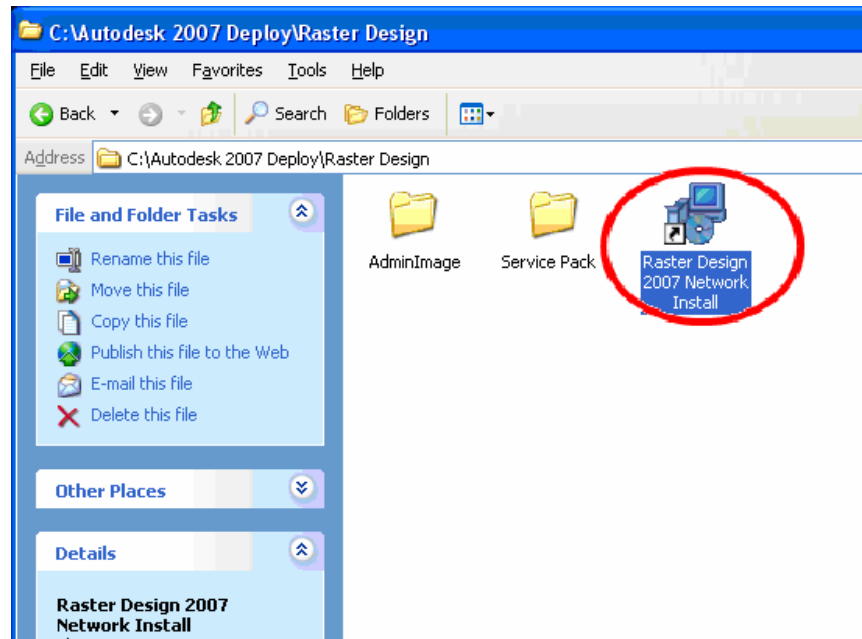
C:\Autodesk 2007 Deploy\Raster Design

File Edit View Favorites Tools Help

Back Search Folders

Address C:\Autodesk 2007 Deploy\Raster Design

File and Folder Tasks

Rename this file
Move this file
Copy this file
Publish this file to the Web
E-mail this file
Delete this file

Other Places

Details

Raster Design 2007 Network Install

AdminImage

Service Pack

Raster Design 2007 Network Install